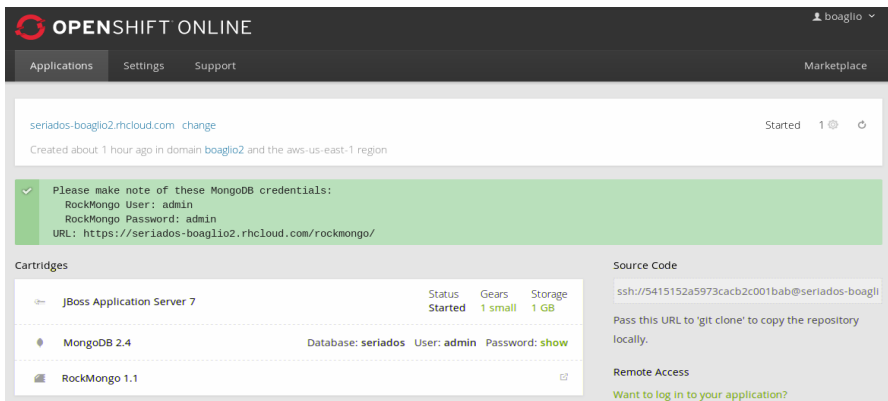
OPENSHIFT ONLINE

boaglio

Applications Settings Support Marketplace

seriados-boaglio2.rhcloud.com change

Created about 1 hour ago in domain boaglio2 and the aws-us-east-1 region

Started 1

Please make note of these MongoDB credentials:
RockMongo User: admin
RockMongo Password: admin
URL: https://seriados-boaglio2.rhcloud.com/rockmongo/

Cartridges

JBoss Application Server 7

Status Started Gears 1 small Storage 1 GB

MongoDB 2.4

Database: seriados User: admin Password: show

RockMongo 1.1

Source Code

ssh://5415152a5973cacb2c001bab@seriados-boagli

Pass this URL to 'git clone' to copy the repository locally.

Remote Access

Want to log in to your application?